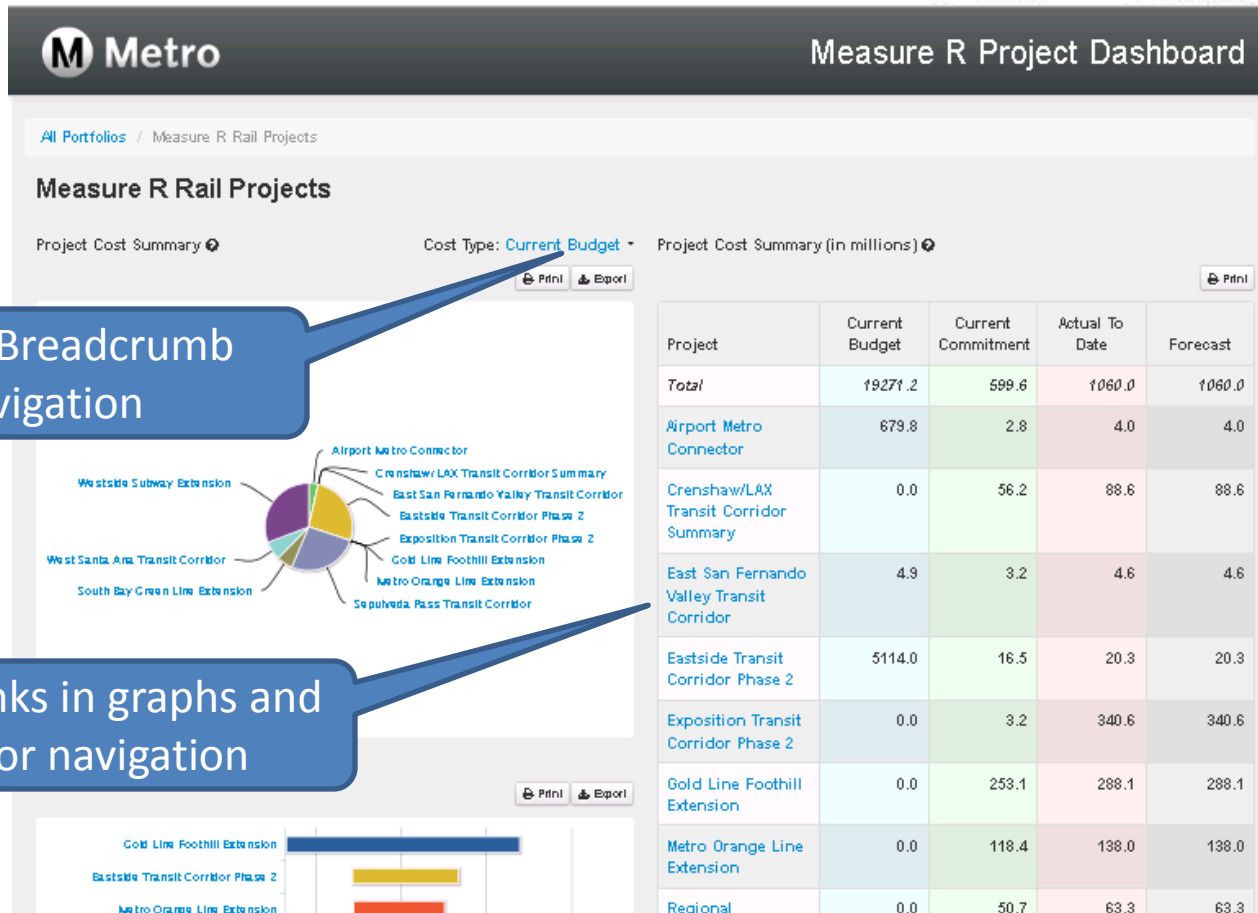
M Metro

Measure R Project Dashboard

All Portfolios / Measure R Rail Projects

Measure R Rail Projects

Project Cost Summary

Cost Type: Current Budget

Print Export

Project Cost Summary (in millions)

Print

Breadcrumb
vigation

Airport Metro Connector
Crenshaw/LAX Transit Corridor Summary
East San Fernando Valley Transit Corridor
Eastside Transit Corridor Phase 2
Exposition Transit Corridor Phase 2
Gold Line Foothill Extension
Metro Orange Line Extension
Sepulveda Pass Transit Corridor
Westside Subway Extension
West Santa Ana Transit Corridor
South Bay Green Line Extension

nks in graphs and
or navigation

Print Export

Gold Line Foothill Extension
Eastside Transit Corridor Phase 2
Metro Orange Line Extension

| Project | Current Budget | Current Commitment | Actual To Date | Forecast |
|---|---|---|---|---|
| Total | 19271.2 | 599.6 | 1060.0 | 1060.0 |
| Airport Metro Connector | 679.8 | 2.8 | 4.0 | 4.0 |
| Crenshaw/LAX Transit Corridor Summary | 0.0 | 56.2 | 88.6 | 88.6 |
| East San Fernando Valley Transit Corridor | 4.9 | 3.2 | 4.6 | 4.6 |
| Eastside Transit Corridor Phase 2 | 5114.0 | 16.5 | 20.3 | 20.3 |
| Exposition Transit Corridor Phase 2 | 0.0 | 3.2 | 340.6 | 340.6 |
| Gold Line Foothill Extension | 0.0 | 253.1 | 288.1 | 288.1 |
| Metro Orange Line Extension | 0.0 | 118.4 | 138.0 | 138.0 |
| Regional | 0.0 | 50.7 | 63.3 | 63.3 |